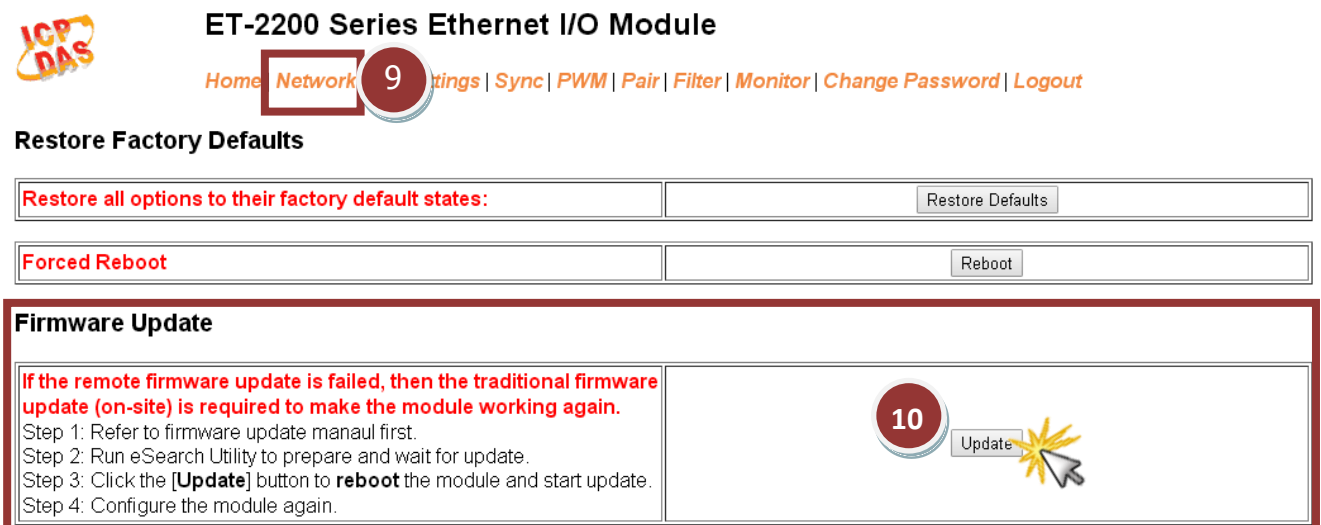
ICP DAS

ET-2200 Series Ethernet I/O Module

Home | Network 9 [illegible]ttings | Sync | PWM | Pair | Filter | Monitor | Change Password | Logout

Restore Factory Defaults

| Restore all options to their factory default states: | Restore Defaults |
|---|---|

| Forced Reboot | Reboot |
|---|---|

Firmware Update

| If the remote firmware update is failed, then the traditional firmware update (on-site) is required to make the module working again. Step 1: Refer to firmware update manaul first. Step 2: Run eSearch Utility to prepare and wait for update. Step 3: Click the [**Update**] button to **reboot** the module and start update. Step 4: Configure the module again. | 10 Update |
|---|---|